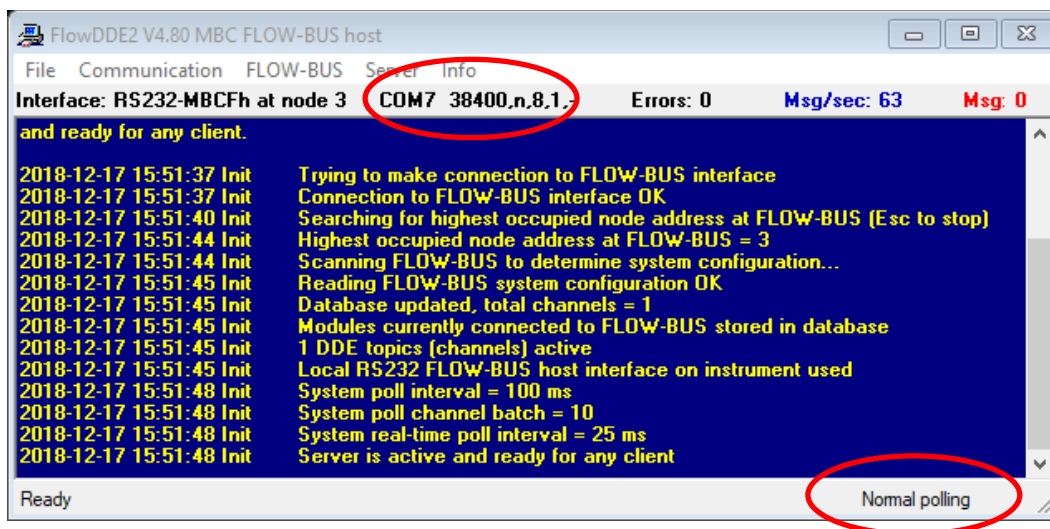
FlowDDE2 V4.80 MBC FLOW-BUS host

File Communication FLOW-BUS Server Info

Interface: RS232-MBCFh at node 3 COM7 38400,n,8,1,- Errors: 0 Msg/sec: 63 Msg: 0

and ready for any client.

2018-12-17 15:51:37 Init Trying to make connection to FLOW-BUS interface
2018-12-17 15:51:37 Init Connection to FLOW-BUS interface OK
2018-12-17 15:51:40 Init Searching for highest occupied node address at FLOW-BUS (Esc to stop)
2018-12-17 15:51:44 Init Highest occupied node address at FLOW-BUS = 3
2018-12-17 15:51:44 Init Scanning FLOW-BUS to determine system configuration...
2018-12-17 15:51:45 Init Reading FLOW-BUS system configuration OK
2018-12-17 15:51:45 Init Database updated, total channels = 1
2018-12-17 15:51:45 Init Modules currently connected to FLOW-BUS stored in database
2018-12-17 15:51:45 Init 1 DDE topics (channels) active
2018-12-17 15:51:45 Init Local RS232 FLOW-BUS host interface on instrument used
2018-12-17 15:51:48 Init System poll interval = 100 ms
2018-12-17 15:51:48 Init System poll channel batch = 10
2018-12-17 15:51:48 Init System real-time poll interval = 25 ms
2018-12-17 15:51:48 Init Server is active and ready for any client

Ready Normal polling